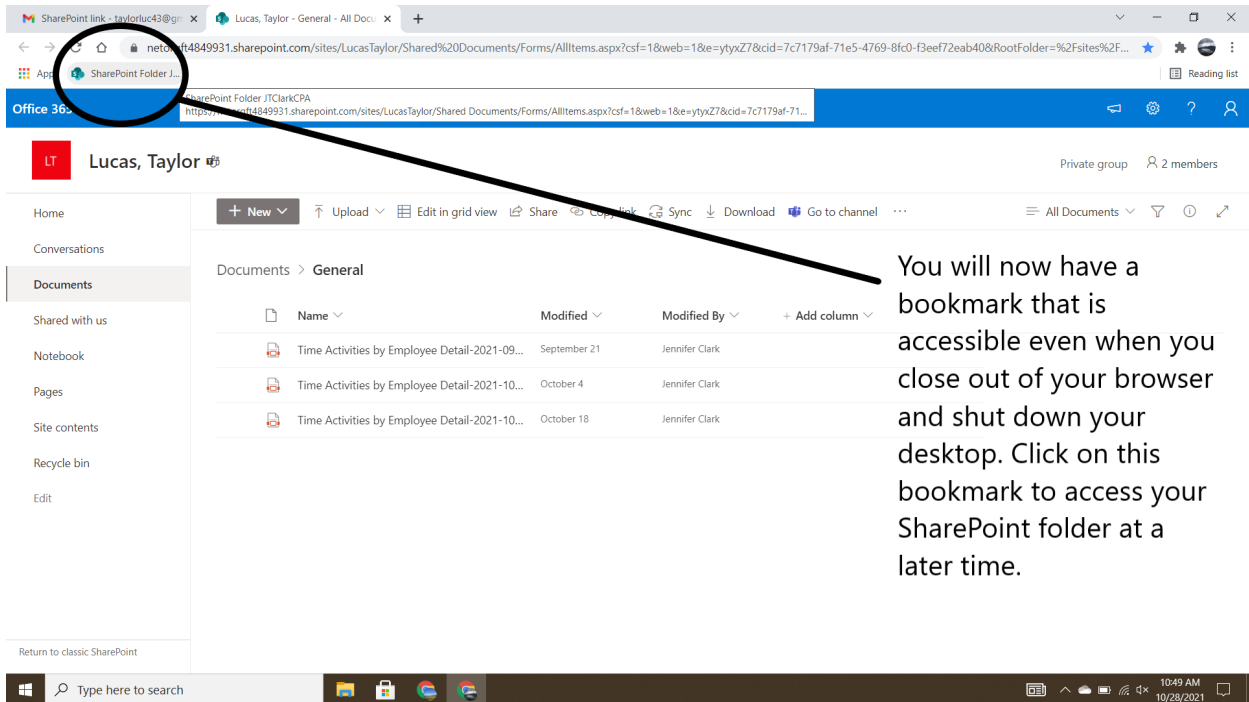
SharePoint link - taylorluc43@g ×
Lucas, Taylor - General - All Docu ×
+

neto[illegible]ft4849931.sharepoint.com/sites/LucasTaylor/Shared%20Documents/Forms/AllItems.aspx?csf=1&web=1&e=ytyxZ7&cid=7c7179af-71e5-4769-8fc0-f3eef72eab40&RootFolder=%2Fsites%2F...

App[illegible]
SharePoint Folder J...
Reading list

SharePoint Folder JTClarkCPA
https://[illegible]ft4849931.sharepoint.com/sites/LucasTaylor/Shared Documents/Forms/AllItems.aspx?csf=1&web=1&e=ytyxZ7&cid=7c7179af-71...

Office 36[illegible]

LT
Lucas, Taylor
Private group
2 members

Home
Conversations
Documents
Shared with us
Notebook
Pages
Site contents
Recycle bin
Edit

+ New
Upload
Edit in grid view
Share
Copy link
Sync
Download
Go to channel
···
All Documents

Documents > General

| Name | Modified | Modified By | + Add column |
|---|---|---|---|
| Time Activities by Employee Detail-2021-09... | September 21 | Jennifer Clark | |
| Time Activities by Employee Detail-2021-10... | October 4 | Jennifer Clark | |
| Time Activities by Employee Detail-2021-10... | October 18 | Jennifer Clark | |

You will now have a bookmark that is accessible even when you close out of your browser and shut down your desktop. Click on this bookmark to access your SharePoint folder at a later time.

Return to classic SharePoint

Type here to search
10:49 AM
10/28/2021